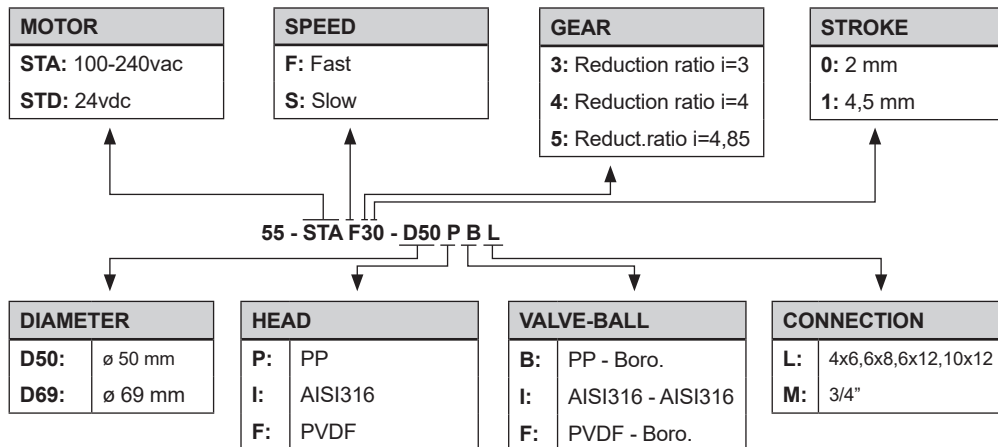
| MOTOR |
|---|
| **STA:** 100-240vac |
| **STD:** 24vdc |

| SPEED |
|---|
| **F:** Fast |
| **S:** Slow |

| GEAR |
|---|
| **3:** Reduction ratio i=3 |
| **4:** Reduction ratio i=4 |
| **5:** Reduct.ratio i=4,85 |

| STROKE |
|---|
| **0:** 2 mm |
| **1:** 4,5 mm |

55 - STA F30 - D50 P B L

| DIAMETER | |
|---|---|
| D50: | ø 50 mm |
| D69: | ø 69 mm |

| HEAD | |
|---|---|
| P: | PP |
| I: | AISI316 |
| F: | PVDF |

| VALVE-BALL | |
|---|---|
| B: | PP - Boro. |
| I: | AISI316 - AISI316 |
| F: | PVDF - Boro. |

| CONNECTION | |
|---|---|
| L: | 4x6,6x8,6x12,10x12 |
| M: | 3/4” |